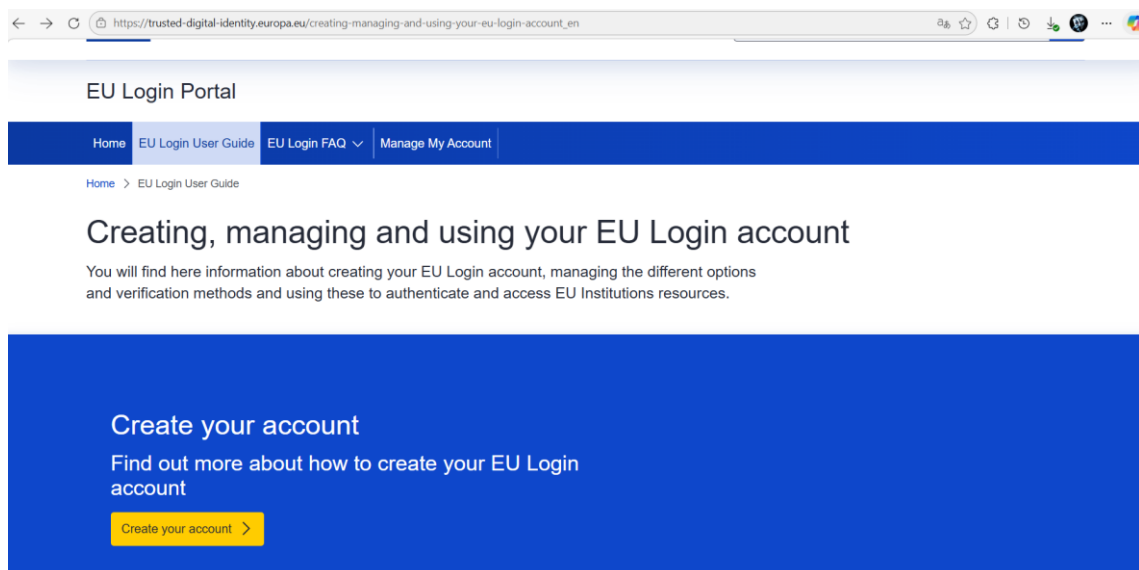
https://trusted-digital-identity.europa.eu/creating-managing-and-using-your-eu-login-account_en

EU Login Portal

Home | EU Login User Guide | EU Login FAQ | Manage My Account

Home > EU Login User Guide

Creating, managing and using your EU Login account

You will find here information about creating your EU Login account, managing the different options and verification methods and using these to authenticate and access EU Institutions resources.

Create your account

Find out more about how to create your EU Login account

Create your account